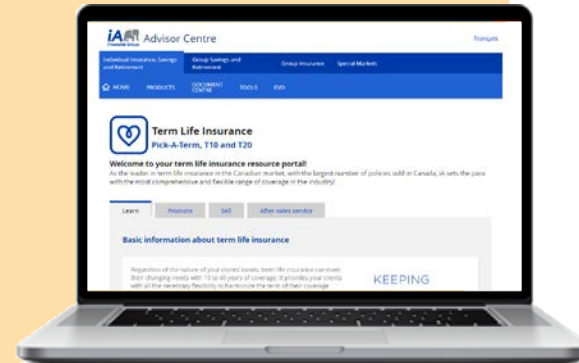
iA Financial Group Advisor Centre

Français

Individual Insurance, Savings and Retirement

Group Savings and Retirement

Group Insurance

Special Markets

HOME PRODUCTS DOCUMENT CENTRE TOOLS EVO

Term Life Insurance

Pick-A-Term, T10 and T20

Welcome to your term life insurance resource portal!

As the leader in term life insurance in the Canadian market, with the largest number of policies sold in Canada, iA sets the pace with the most comprehensive and flexible range of coverage in the industry!

Learn Promote Sell After-sales service

Basic information about term life insurance

Regardless of the nature of your clients' needs, term life insurance can meet their changing needs with 10 to 40 years of coverage. It provides your clients with all the necessary flexibility to harmonize the term of their coverage

KEEPING